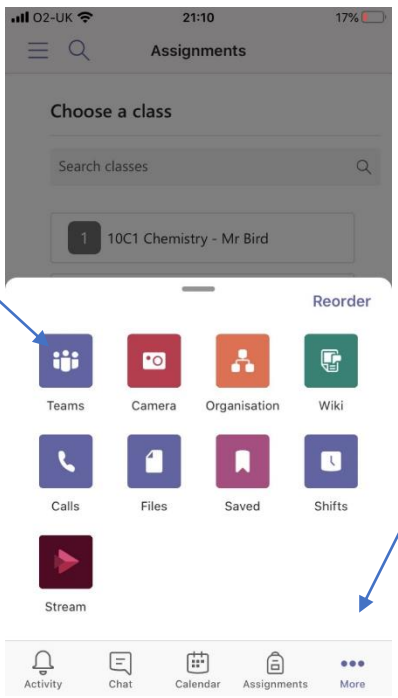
O2-UK 21:10 17%

Assignments

Choose a class

Search classes

1 10C1 Chemistry - Mr Bird

Reorder

Teams
Camera
Organisation
Wiki
Calls
Files
Saved
Shifts
Stream

Activity
Chat
Calendar
Assignments
More